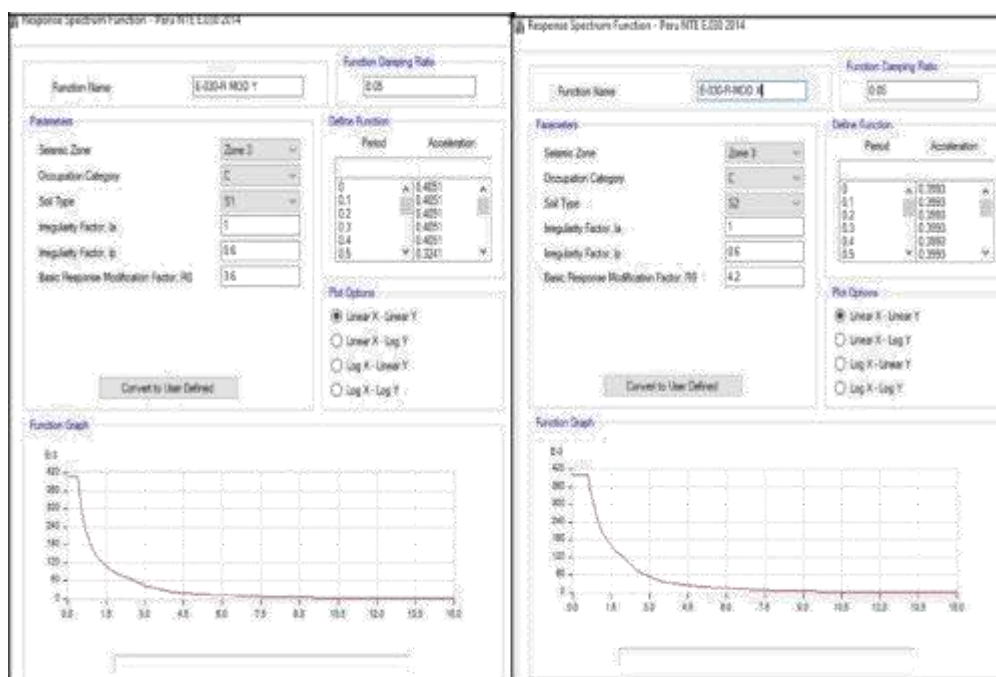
Response Spectrum Function - Peru NTE E.030 2014

Function Name: E-030-R MOD Y

Function Damping Ratio: 0.05

Parameters
Seismic Zone: Zone 3
Occupation Category: C
Soil Type: S1
Irregularity Factor, Ia: 1
Irregularity Factor, Ip: 0.6
Basic Response Modification Factor, R0: 3.6

Define Function

| Period | Acceleration |
|---|---|
| 0 | 0.4051 |
| 0.1 | 0.4051 |
| 0.2 | 0.4051 |
| 0.3 | 0.4051 |
| 0.4 | 0.4051 |
| 0.5 | 0.3241 |

Plot Options
Linear X - Linear Y
Linear X - Log Y
Log X - Linear Y
Log X - Log Y

Convert to User Defined

Function Graph

E-3
420
360
300
240
180
120
60
0
0.0 1.5 3.0 4.5 6.0 7.5 9.0 10.5 12.0 13.5 15.0

Response Spectrum Function - Peru NTE E.030 2014

Function Name: E-030-R MOD X

Function Damping Ratio: 0.05

Parameters
Seismic Zone: Zone 3
Occupation Category: C
Soil Type: S2
Irregularity Factor, Ia: 1
Irregularity Factor, Ip: 0.6
Basic Response Modification Factor, R0: 4.2

Define Function

| Period | Acceleration |
|---|---|
| 0 | 0.3993 |
| 0.1 | 0.3993 |
| 0.2 | 0.3993 |
| 0.3 | 0.3993 |
| 0.4 | 0.3993 |
| 0.5 | 0.3993 |

Plot Options
Linear X - Linear Y
Linear X - Log Y
Log X - Linear Y
Log X - Log Y

Convert to User Defined

Function Graph

E-3
420
360
300
240
180
120
60
0
0.0 1.5 3.0 4.5 6.0 7.5 9.0 10.5 12.0 13.5 15.0